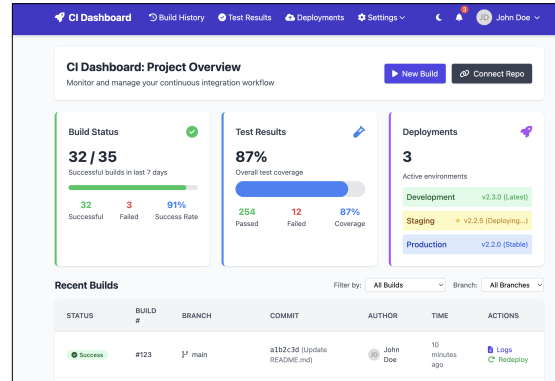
CI Dashboard Build History Test Results Deployments Settings 3 JD John Doe

CI Dashboard: Project Overview
Monitor and manage your continuous integration workflow

New Build Connect Repo

Build Status
32 / 35
Successful builds in last 7 days
32 Successful
3 Failed
91% Success Rate

Test Results
87%
Overall test coverage
254 Passed
12 Failed
87% Coverage

Deployments
3
Active environments
Development v2.3.0 (Latest)
Staging v2.2.5 (Deploying...)
Production v2.2.0 (Stable)

Recent Builds
Filter by: All Builds Branch: All Branches

| STATUS | BUILD # | BRANCH | COMMIT | AUTHOR | TIME | ACTIONS |
|---|---|---|---|---|---|---|
| Success | #123 | main | a1b2c3d (Update README.md) | JD John Doe | 10 minutes ago | Logs Redeploy |